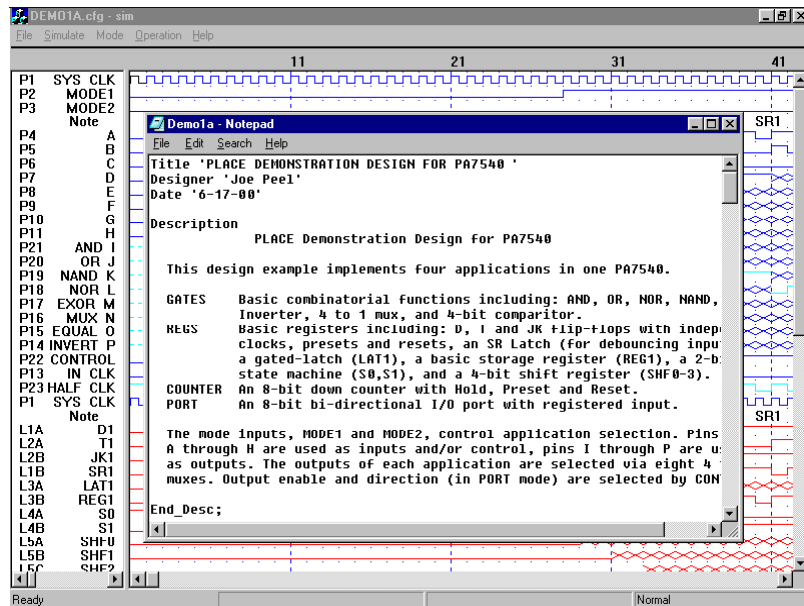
DEMO1A.cfg - sim
File Simulate Mode Operation Help

11 21 31 41

P1 SYS CLK
P2 MODE1
P3 MODE2
Note
P4 A
P5 B
P6 C
P7 D
P8 E
P9 F
P10 G
P11 H
P21 AND I
P20 OR J
P19 NAND K
P18 NOR L
P17 EXOR M
P16 MUX N
P15 EQUAL O
P14 INVERT P
P22 CONTROL
P13 IN CLK
P23 HALF CLK
P1 SYS CLK
Note
L1A D1
L2A T1
L2B JK1
L1B SR1
L3A LAT1
L3B REG1
L4A S0
L4B S1
L5A SHF0
L5B SHF1
L5C SHF2

SR1
SR1

Demo1a - Notepad
File Edit Search Help
Title 'PLACE DEMONSTRATION DESIGN FOR PA7540 '
Designer 'Joe Peel'
Date '6-17-00'

Description
PLACE Demonstration Design for PA7540

This design example implements four applications in one PA7540.

GATES Basic combinatorial functions including: AND, OR, NOR, NAND, Inverter, 4 to 1 mux, and 4-bit comparitor.
REGS Basic registers including: D, T and JK flip-flops with indep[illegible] clocks, presets and resets, an SR Latch (for debouncing inpu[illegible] a gated-latch (LAT1), a basic storage register (REG1), a 2-b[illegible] state machine (S0,S1), and a 4-bit shift register (SHF0-3).
COUNTER An 8-bit down counter with Hold, Preset and Reset.
PORT An 8-bit bi-directional I/O port with registered input.

The mode inputs, MODE1 and MODE2, control application selection. Pins A through H are used as inputs and/or control, pins I through P are u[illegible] as outputs. The outputs of each application are selected via eight 4 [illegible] muxes. Output enable and direction (in PORT mode) are selected by CON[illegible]

End_Desc;

Ready
Normal